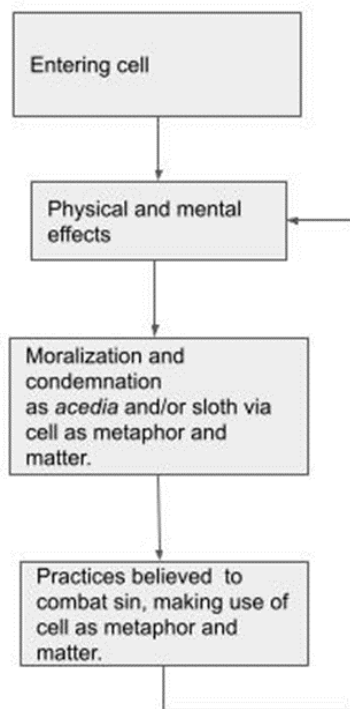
Entering cell

Physical and mental effects

Moralization and condemnation as acedia and/or sloth via cell as metaphor and matter.

Practices believed to combat sin, making use of cell as metaphor and matter.